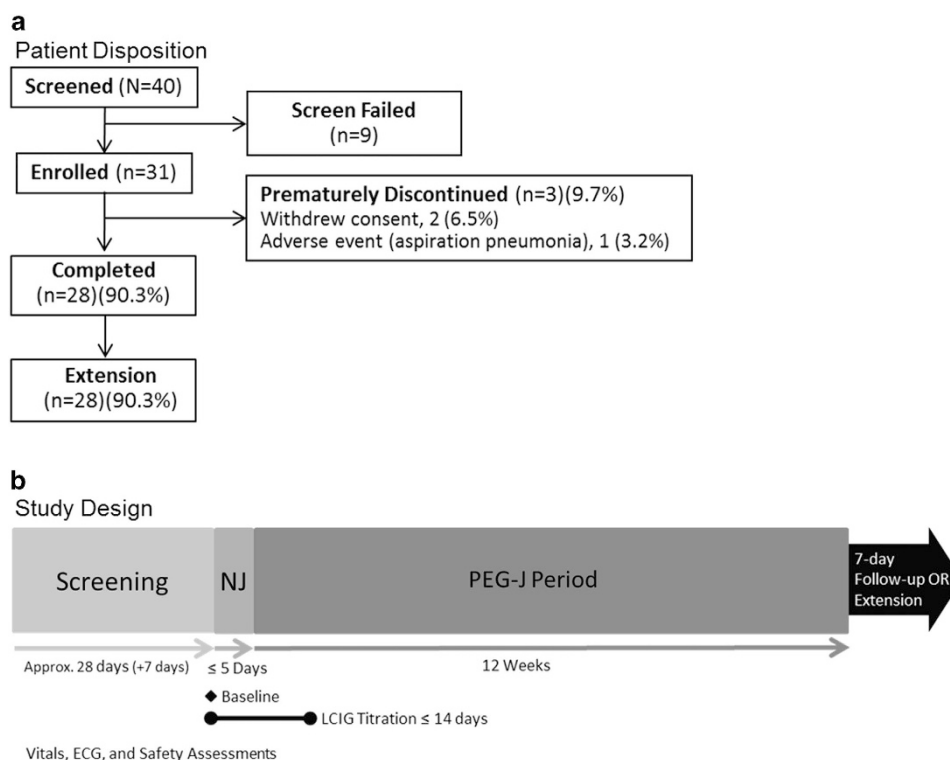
a

Patient Disposition

Screened (N=40)

Screen Failed (n=9)

Enrolled (n=31)

Prematurely Discontinued (n=3)(9.7%)
Withdrew consent, 2 (6.5%)
Adverse event (aspiration pneumonia), 1 (3.2%)

Completed (n=28)(90.3%)

Extension (n=28)(90.3%)

b

Study Design

Screening

NJ

PEG-J Period

7-day Follow-up OR Extension

Approx. 28 days (+7 days)

≤ 5 Days

12 Weeks

◆ Baseline

LCIG Titration ≤ 14 days

Vitals, ECG, and Safety Assessments